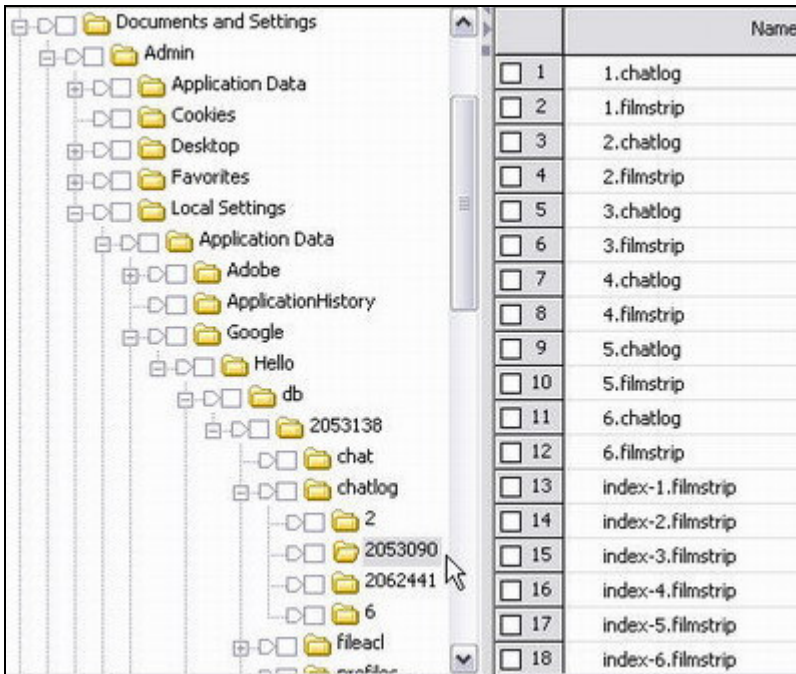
Documents and Settings
Admin
Application Data
Cookies
Desktop
Favorites
Local Settings
Application Data
Adobe
ApplicationHistory
Google
Hello
db
2053138
chat
chatlog
2
2053090
2062441
6
fileacl
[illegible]

| | Name |
|---|---|
| 1 | 1.chatlog |
| 2 | 1.filmstrip |
| 3 | 2.chatlog |
| 4 | 2.filmstrip |
| 5 | 3.chatlog |
| 6 | 3.filmstrip |
| 7 | 4.chatlog |
| 8 | 4.filmstrip |
| 9 | 5.chatlog |
| 10 | 5.filmstrip |
| 11 | 6.chatlog |
| 12 | 6.filmstrip |
| 13 | index-1.filmstrip |
| 14 | index-2.filmstrip |
| 15 | index-3.filmstrip |
| 16 | index-4.filmstrip |
| 17 | index-5.filmstrip |
| 18 | index-6.filmstrip |